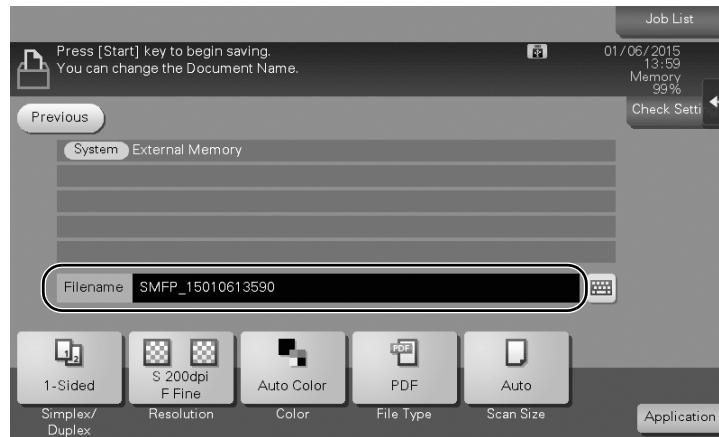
Job List

Press [Start] key to begin saving.
You can change the Document Name.

01/06/2015
13:59
Memory
99%

Check Setti

Previous

System External Memory

Filename SMFP_15010613590

1-Sided
Simplex/
Duplex

S 200dpi
F Fine
Resolution

Auto Color
Color

PDF
PDF
File Type

Auto
Scan Size

Application